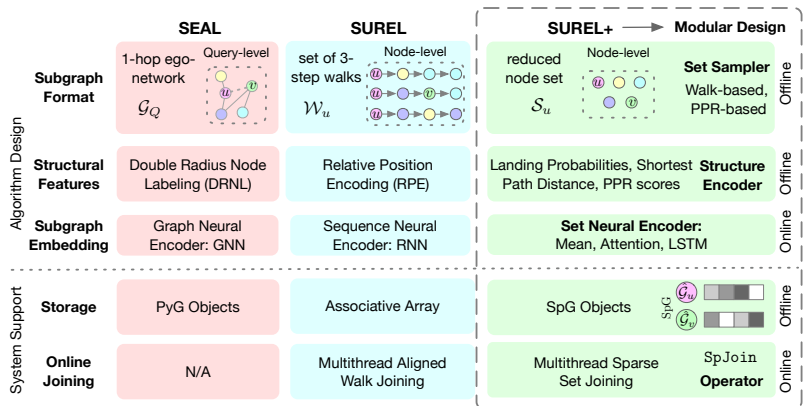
SEAL | SUREL | SUREL+ → Modular Design

Algorithm Design

| | SEAL | SUREL | SUREL+ | |
|---|---|---|---|---|
| Subgraph Format | 1-hop ego-network $\mathcal{G}_Q$ Query-level $u$ $v$ | set of 3-step walks $\mathcal{W}_u$ Node-level $u$ $u$ $v$ $u$ | reduced node set $\mathcal{S}_u$ Node-level $u$ $v$ **Set Sampler** Walk-based, PPR-based | Offline |
| Structural Features | Double Radius Node Labeling (DRNL) | Relative Position Encoding (RPE) | Landing Probabilities, Shortest Path Distance, PPR scores **Structure Encoder** | Offline |
| Subgraph Embedding | Graph Neural Encoder: GNN | Sequence Neural Encoder: RNN | **Set Neural Encoder:** Mean, Attention, LSTM | Online |

System Support

| | SEAL | SUREL | SUREL+ | |
|---|---|---|---|---|
| Storage | PyG Objects | Associative Array | SpG Objects SpG $\mathcal{G}_u$ $\mathcal{G}_v$ | Offline |
| Online Joining | N/A | Multithread Aligned Walk Joining | Multithread Sparse Set Joining SpJoin **Operator** | Online |